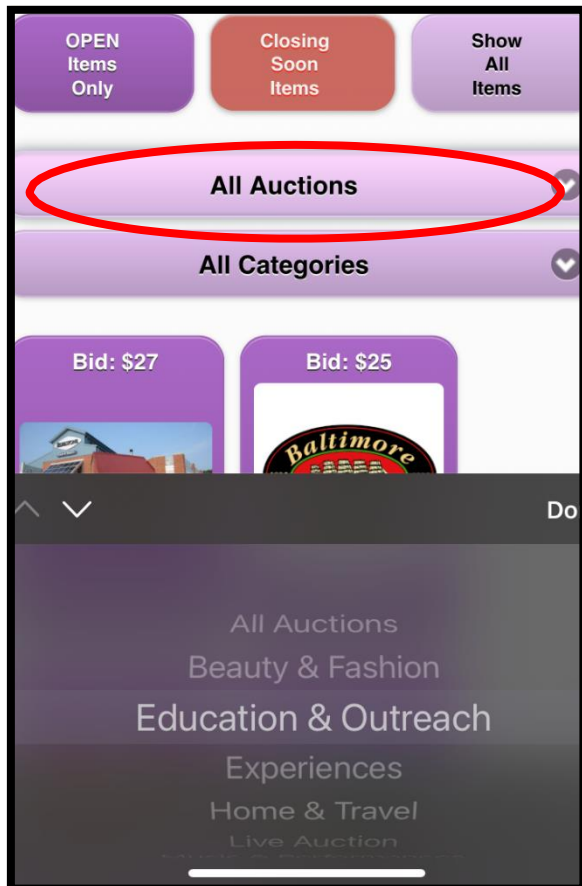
OPEN Items Only

Closing Soon Items

Show All Items

All Auctions

All Categories

Bid: $27

Bid: $25

Baltimore

Do

All Auctions

Beauty & Fashion

Education & Outreach

Experiences

Home & Travel

Live Auction

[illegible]